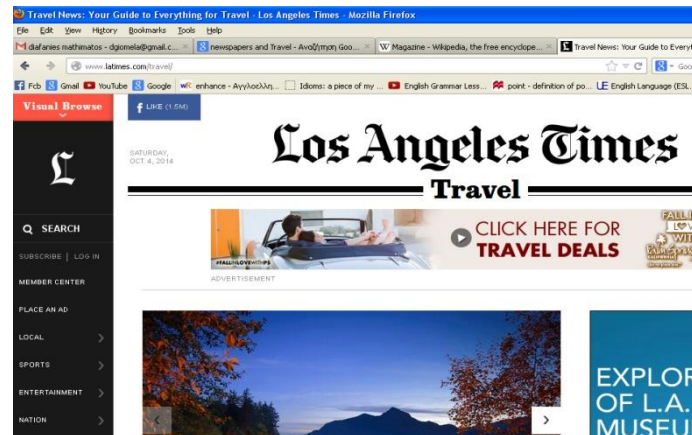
Travel News: Your Guide to Everything for Travel - Los Angeles Times - Mozilla Firefox

File Edit View History Bookmarks Tools Help

diafanies mathimatos - dgiomela@gmail.c... × newspapers and Travel - Αναζήτηση Goo... × Magazine - Wikipedia, the free encyclope... × Travel News: Your Guide to Every

www.latimes.com/travel/

Goo

Fcb Gmail YouTube Google enhance - Αγγλοελλη... Idioms: a piece of my ... English Grammar Less... point - definition of po... English Language (ESL...

Visual Browse

L

SEARCH

SUBSCRIBE | LOG IN

MEMBER CENTER

PLACE AN AD

LOCAL

SPORTS

ENTERTAINMENT

NATION

LIKE (1.5M)

SATURDAY, OCT. 4, 2014

Los Angeles Times

Travel

#FALLINLOVEWITHPS

CLICK HERE FOR TRAVEL DEALS

FALL

ADVERTISEMENT

EXPLOR OF L.A. MUSEU